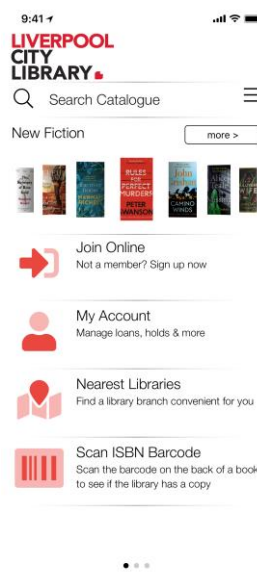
9:41

LIVERPOOL CITY LIBRARY

Search Catalogue

New Fiction

more >

RULES FOR PERFECT MURDERS

PETER SWANSON

John Grisham

CAMINO WINDS

Join Online
Not a member? Sign up now

My Account
Manage loans, holds & more

Nearest Libraries
Find a library branch convenient for you

Scan ISBN Barcode
Scan the barcode on the back of a book to see if the library has a copy